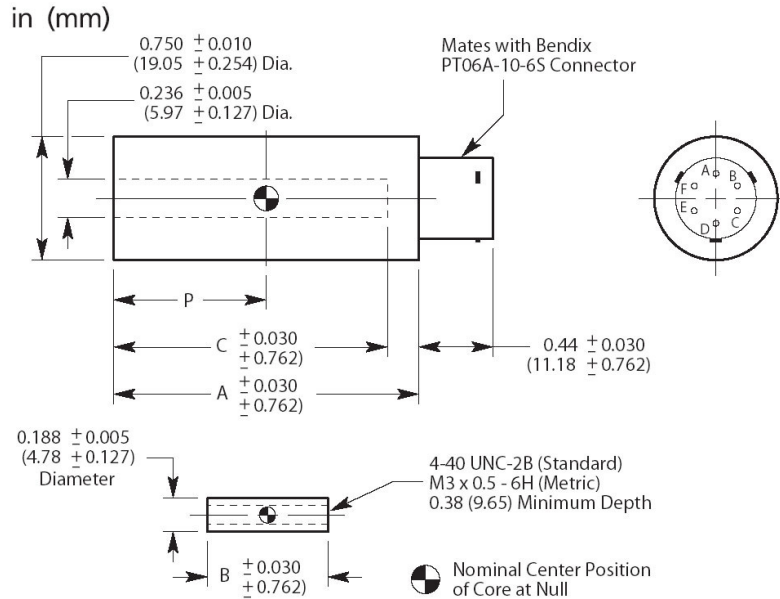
in (mm)

0.750 $\pm$0.010
(19.05 $\pm$0.254) Dia.

0.236 $\pm$0.005
(5.97 $\pm$0.127) Dia.

Mates with Bendix
PT06A-10-6S Connector

A B C D E F

P

C $\pm$0.030
$\pm$0.762)

0.44 $\pm$0.030
(11.18 $\pm$0.762)

A $\pm$0.030
$\pm$0.762)

0.188 $\pm$0.005
(4.78 $\pm$0.127)
Diameter

4-40 UNC-2B (Standard)
M3 x 0.5 - 6H (Metric)
0.38 (9.65) Minimum Depth

B $\pm$0.030
$\pm$0.762)

Nominal Center Position
of Core at Null